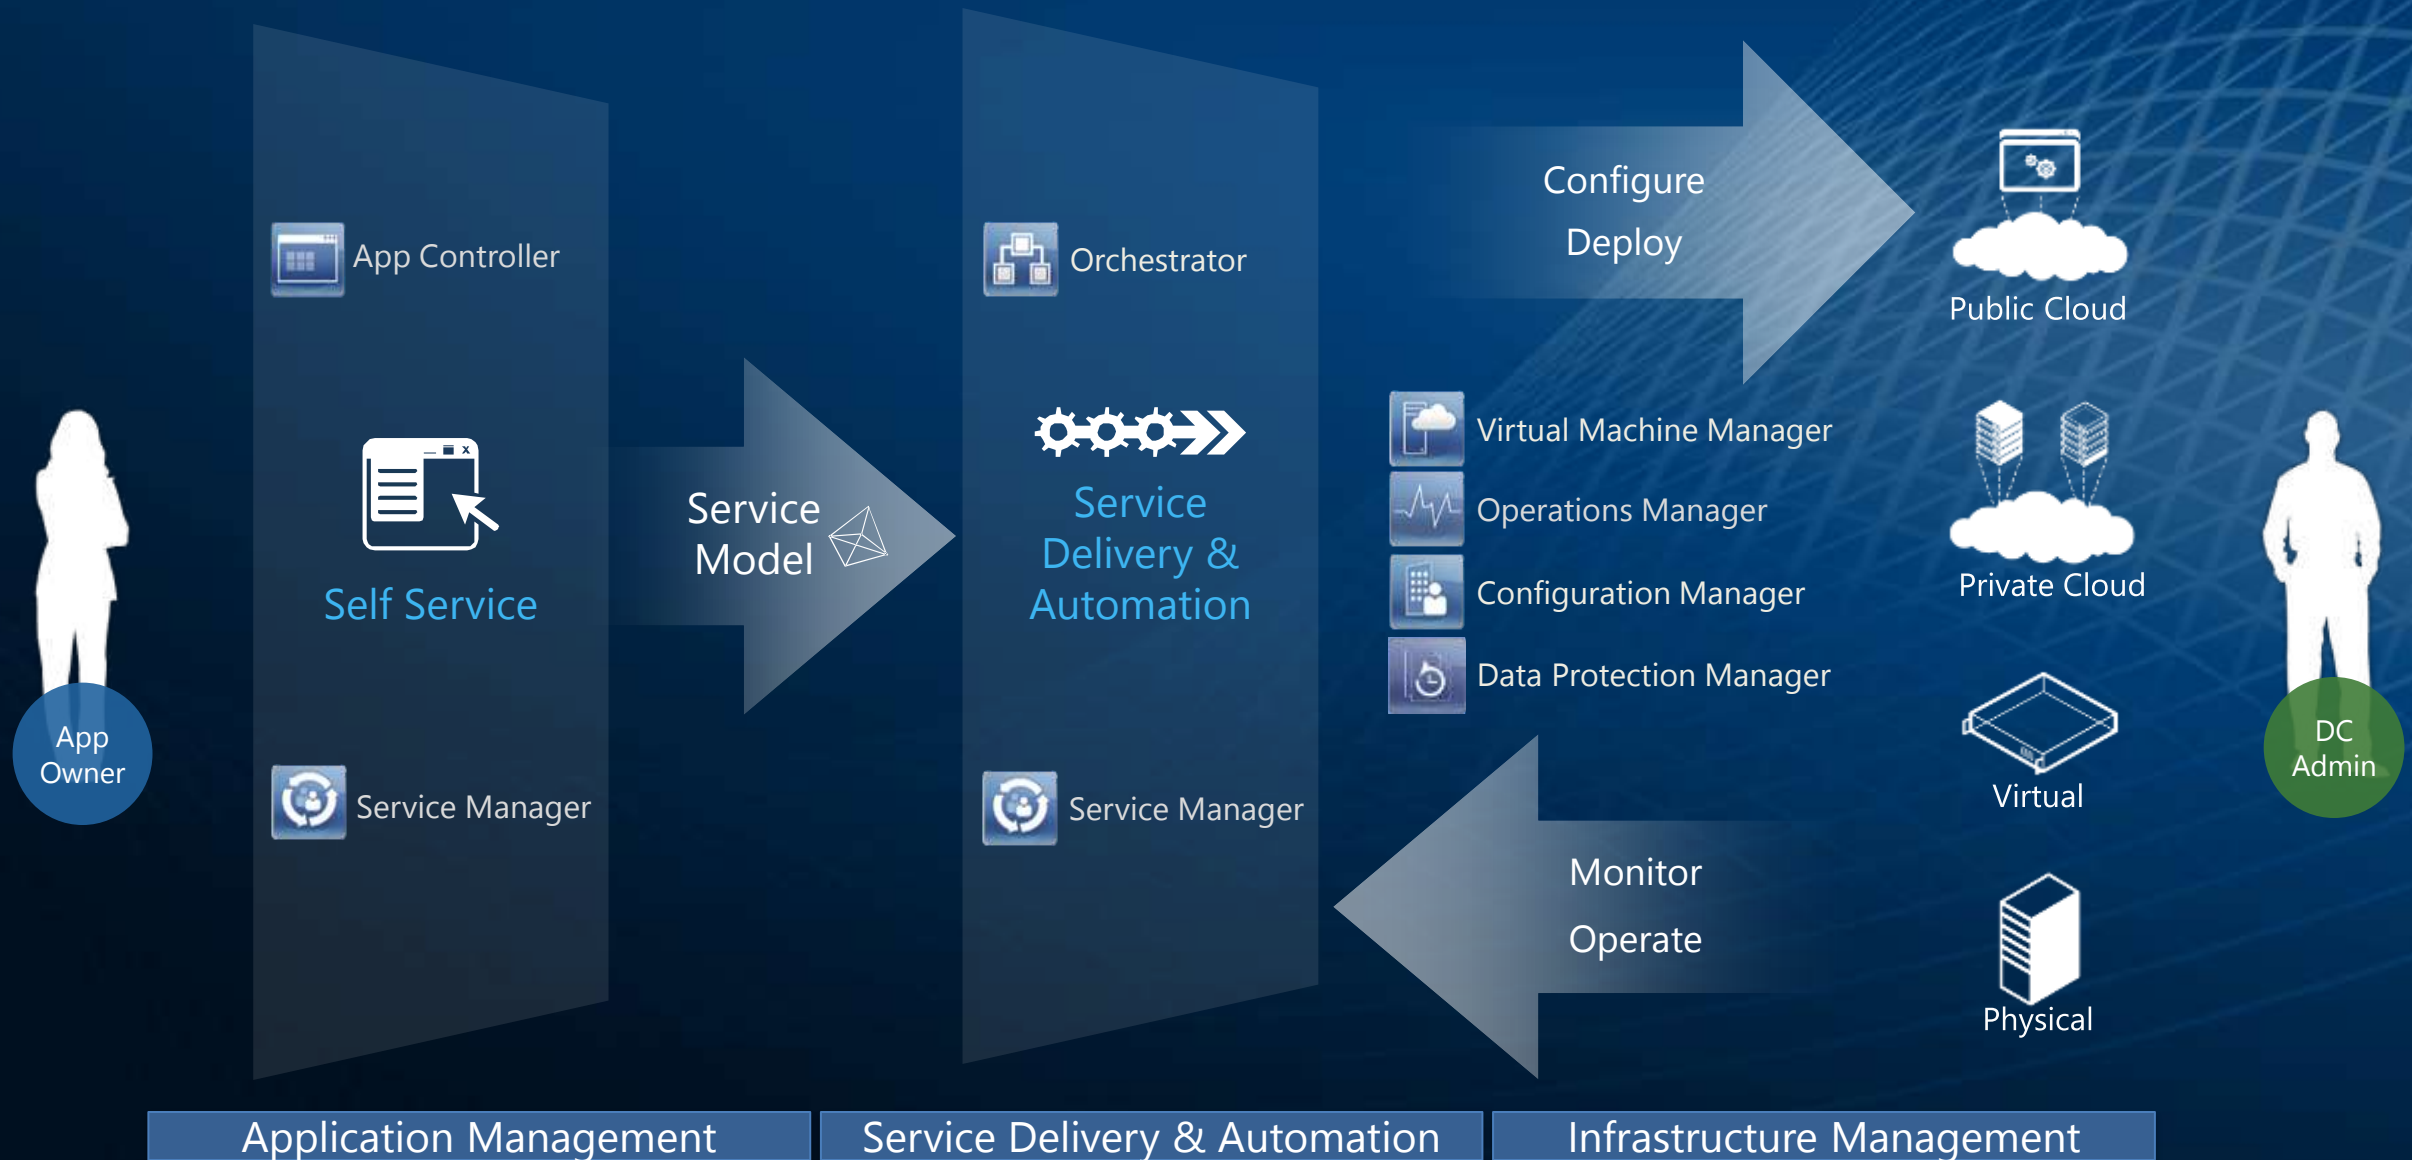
App Owner

App Controller

Self Service

Service Manager

Service Model

Orchestrator

Service Delivery & Automation

Service Manager

Configure
Deploy

Virtual Machine Manager
Operations Manager
Configuration Manager
Data Protection Manager

Monitor
Operate

Public Cloud

Private Cloud

Virtual

Physical

DC Admin

Application Management
Service Delivery & Automation
Infrastructure Management